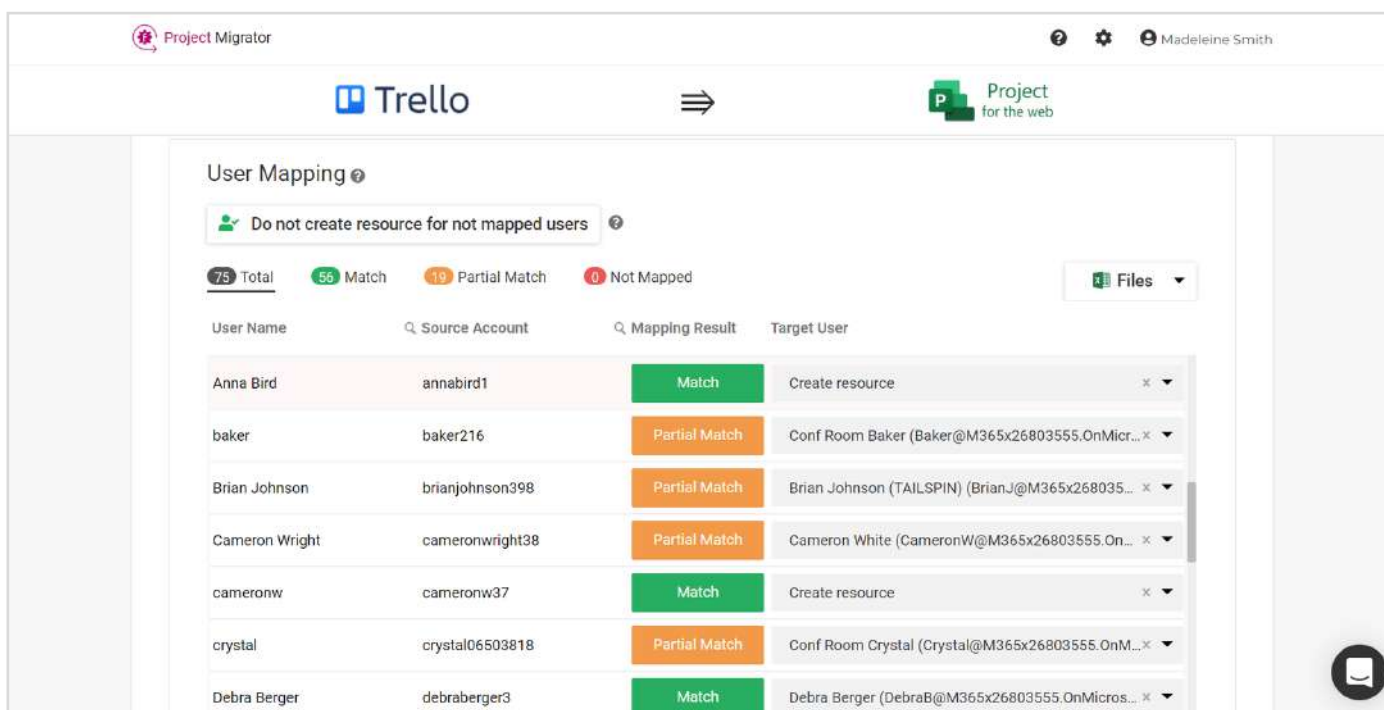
Project Migrator

Madeleine Smith

Trello ⇛ Project for the web

User Mapping

Do not create resource for not mapped users

75 Total 56 Match 19 Partial Match 0 Not Mapped

Files

| User Name | Source Account | Mapping Result | Target User |
|---|---|---|---|
| Anna Bird | annabird1 | Match | Create resource |
| baker | baker216 | Partial Match | Conf Room Baker (Baker@M365x26803555.OnMicr... |
| Brian Johnson | brianjohnson398 | Partial Match | Brian Johnson (TAILSPIN) (BrianJ@M365x268035... |
| Cameron Wright | cameronwright38 | Partial Match | Cameron White (CameronW@M365x26803555.On... |
| cameronw | cameronw37 | Match | Create resource |
| crystal | crystal06503818 | Partial Match | Conf Room Crystal (Crystal@M365x26803555.OnM... |
| Debra Berger | debraberger3 | Match | Debra Berger (DebraB@M365x26803555.OnMicros... |